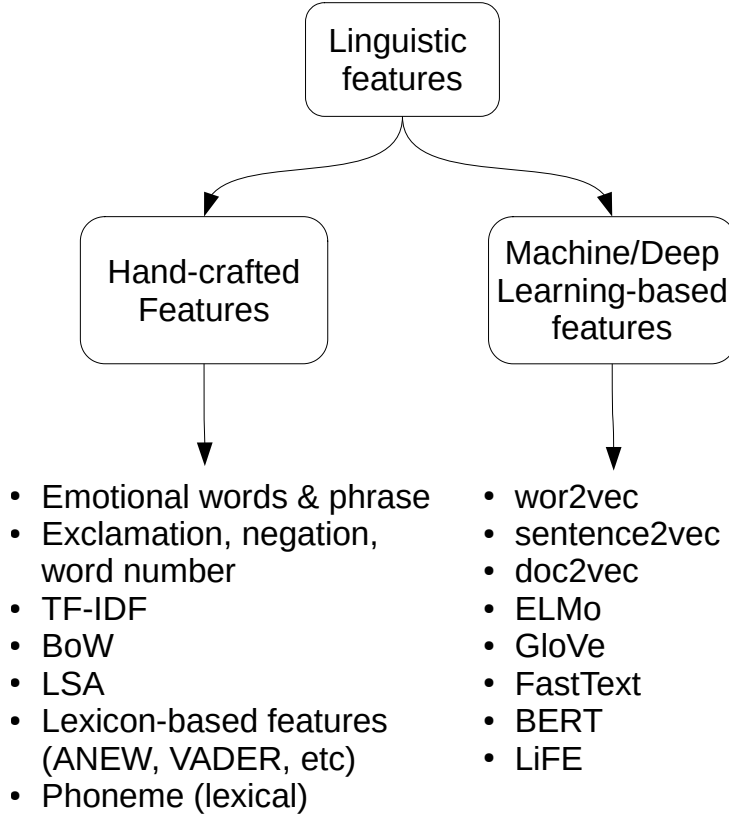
Linguistic features

Hand-crafted Features

Machine/Deep Learning-based features

- Emotional words & phrase
- Exclamation, negation, word number
- TF-IDF
- BoW
- LSA
- Lexicon-based features (ANEW, VADER, etc)
- Phoneme (lexical)

- wor2vec
- sentence2vec
- doc2vec
- ELMo
- GloVe
- FastText
- BERT
- LiFE